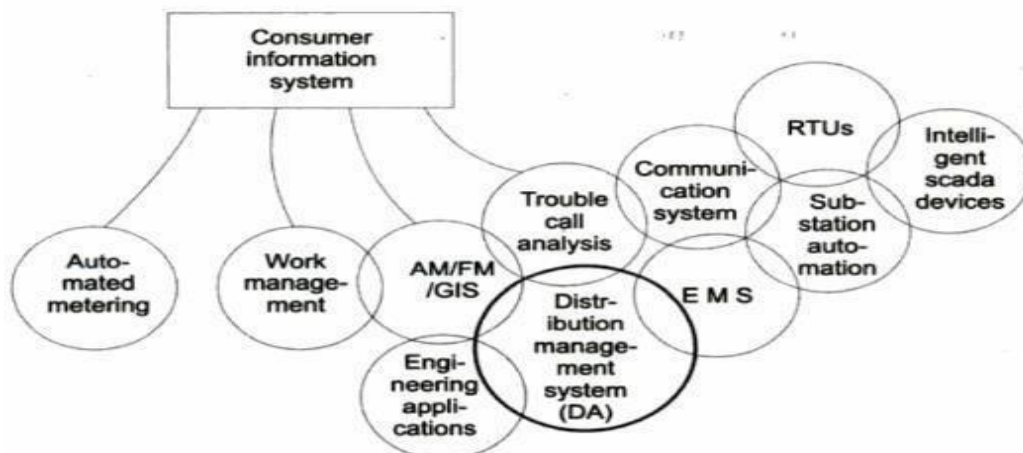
Consumer information system

Automated metering

Work management

AM/FM /GIS

Trouble call analysis

Communication system

RTUs

Intelligent scada devices

Substation automation

E M S

Distribution management system (DA)

Engineering applications